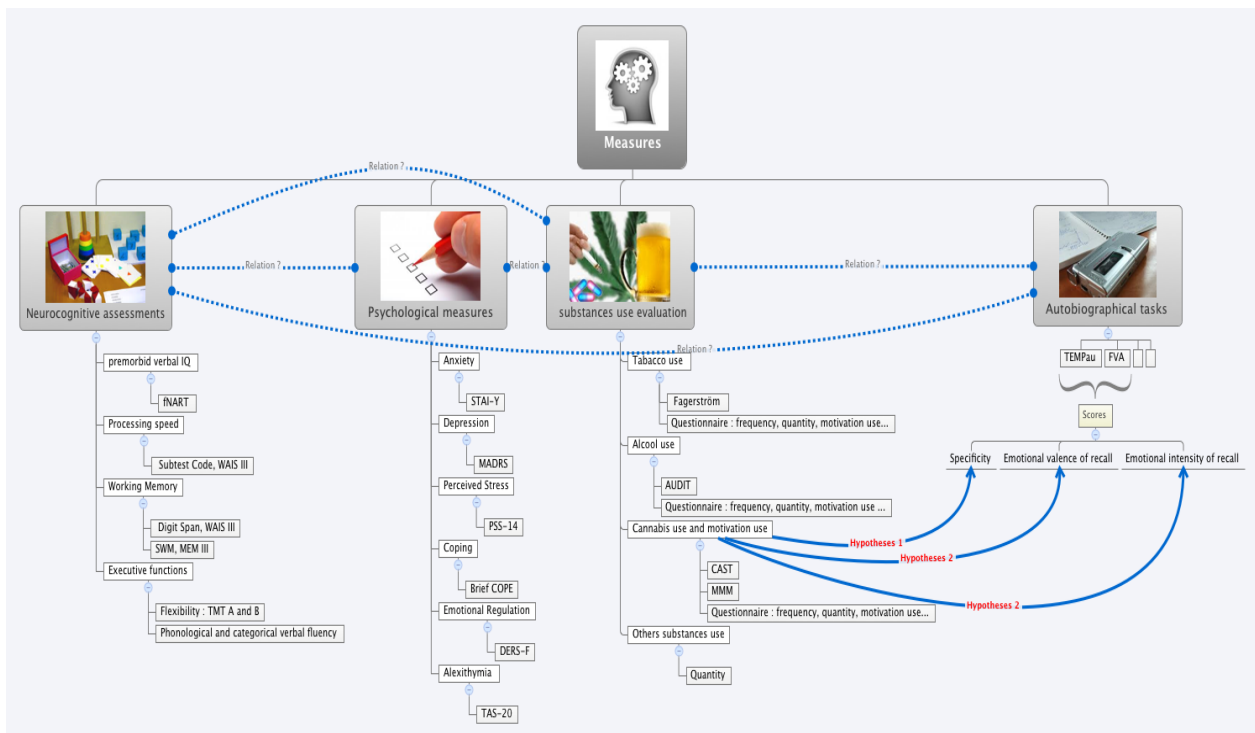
Measures

Relation ?

Neurocognitive assessments

Relation ?

Psychological measures

Relation ?

substances use evaluation

Relation ?

Autobiographical tasks

Relation ?

premorbid verbal IQ
fNART
Processing speed
Subtest Code, WAIS III
Working Memory
Digit Span, WAIS III
SWM, MEM III
Executive functions
Flexibility : TMT A and B
Phonological and categorical verbal fluency

Anxiety
STAI-Y
Depression
MADRS
Perceived Stress
PSS-14
Coping
Brief COPE
Emotional Regulation
DERS-F
Alexithymia
TAS-20

Tabacco use
Fagerström
Questionnaire : frequency, quantity, motivation use...
Alcool use
AUDIT
Questionnaire : frequency, quantity, motivation use ...
Cannabis use and motivation use
CAST
MMM
Questionnaire : frequency, quantity, motivation use...
Others substances use
Quantity

TEMPau
FVA
Scores
Specificity
Emotional valence of recall
Emotional intensity of recall

Hypotheses 1
Hypotheses 2
Hypotheses 2